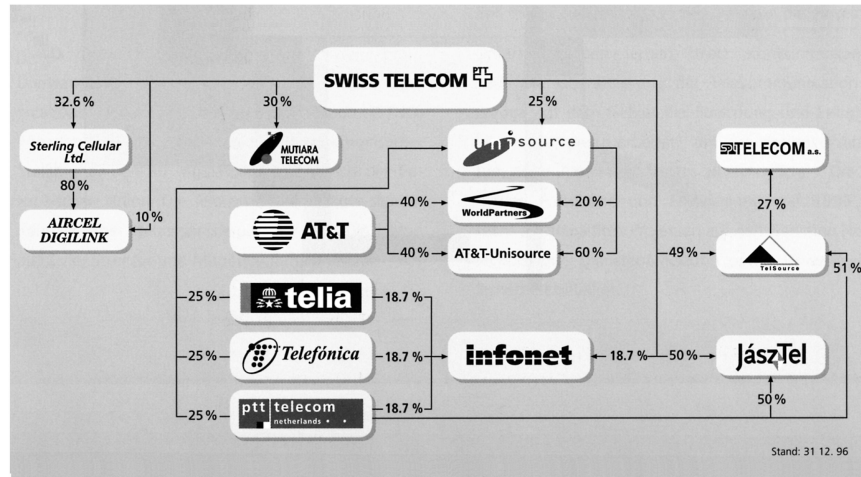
SWISS TELECOM PTT

32.6 %

30 %

25 %

Sterling Cellular Ltd.

MUTIARA TELECOM

unisource

SPT TELECOM a.s.

80 %

10 %

AIRCEL DIGILINK

AT&T

40 %

WorldPartners

20 %

27 %

40 %

AT&T-Unisource

60 %

49 %

TelSource

51 %

25 %

telia

18.7 %

25 %

Telefónica

18.7 %

infonet

18.7 %

50 %

JászTel

25 %

ptt telecom netherlands

18.7 %

50 %

Stand: 31 12. 96